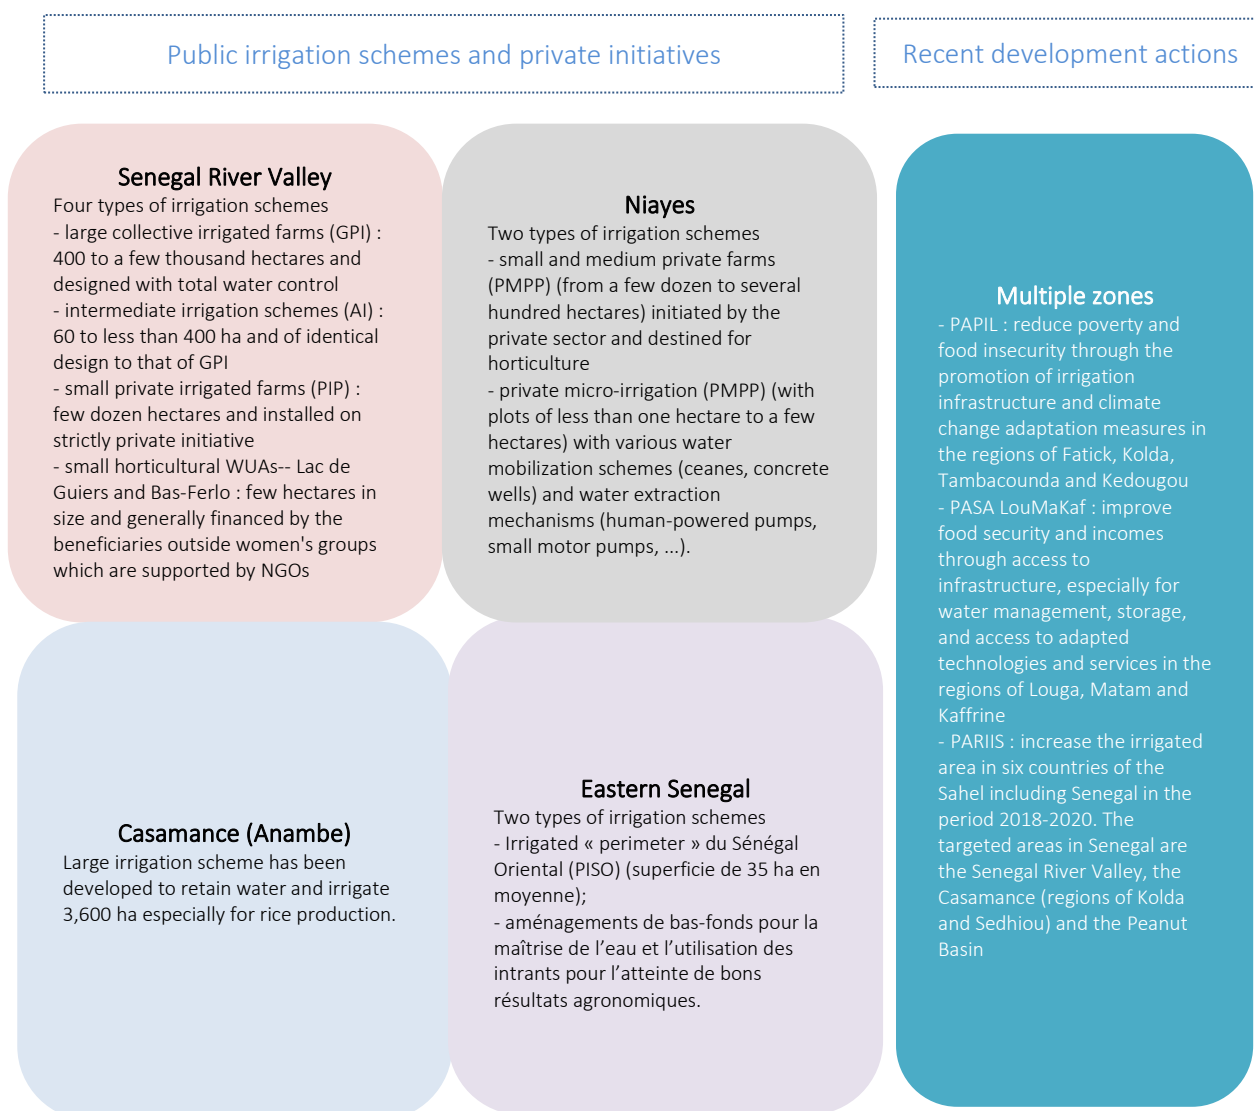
Public irrigation schemes and private initiatives

Recent development actions

Senegal River Valley
Four types of irrigation schemes
- large collective irrigated farms (GPI) : 400 to a few thousand hectares and designed with total water control
- intermediate irrigation schemes (AI) : 60 to less than 400 ha and of identical design to that of GPI
- small private irrigated farms (PIP) : few dozen hectares and installed on strictly private initiative
- small horticultural WUAs-- Lac de Guiers and Bas-Ferlo : few hectares in size and generally financed by the beneficiaries outside women's groups which are supported by NGOs

Niayes
Two types of irrigation schemes
- small and medium private farms (PMPP) (from a few dozen to several hundred hectares) initiated by the private sector and destined for horticulture
- private micro-irrigation (PMPP) (with plots of less than one hectare to a few hectares) with various water mobilization schemes (ceanes, concrete wells) and water extraction mechanisms (human-powered pumps, small motor pumps, ...).

Multiple zones
- PAPIL : reduce poverty and food insecurity through the promotion of irrigation infrastructure and climate change adaptation measures in the regions of Fatick, Kolda, Tambacounda and Kedougou
- PASA LouMaKaf : improve food security and incomes through access to infrastructure, especially for water management, storage, and access to adapted technologies and services in the regions of Louga, Matam and Kaffrine
- PARIIS : increase the irrigated area in six countries of the Sahel including Senegal in the period 2018-2020. The targeted areas in Senegal are the Senegal River Valley, the Casamance (regions of Kolda and Sedhiou) and the Peanut Basin

Casamance (Anambe)
Large irrigation scheme has been developed to retain water and irrigate 3,600 ha especially for rice production.

Eastern Senegal
Two types of irrigation schemes
- Irrigated « perimeter » du Sénégal Oriental (PISO) (superficie de 35 ha en moyenne);
- aménagements de bas-fonds pour la maîtrise de l’eau et l’utilisation des intrants pour l’atteinte de bons résultats agronomiques.